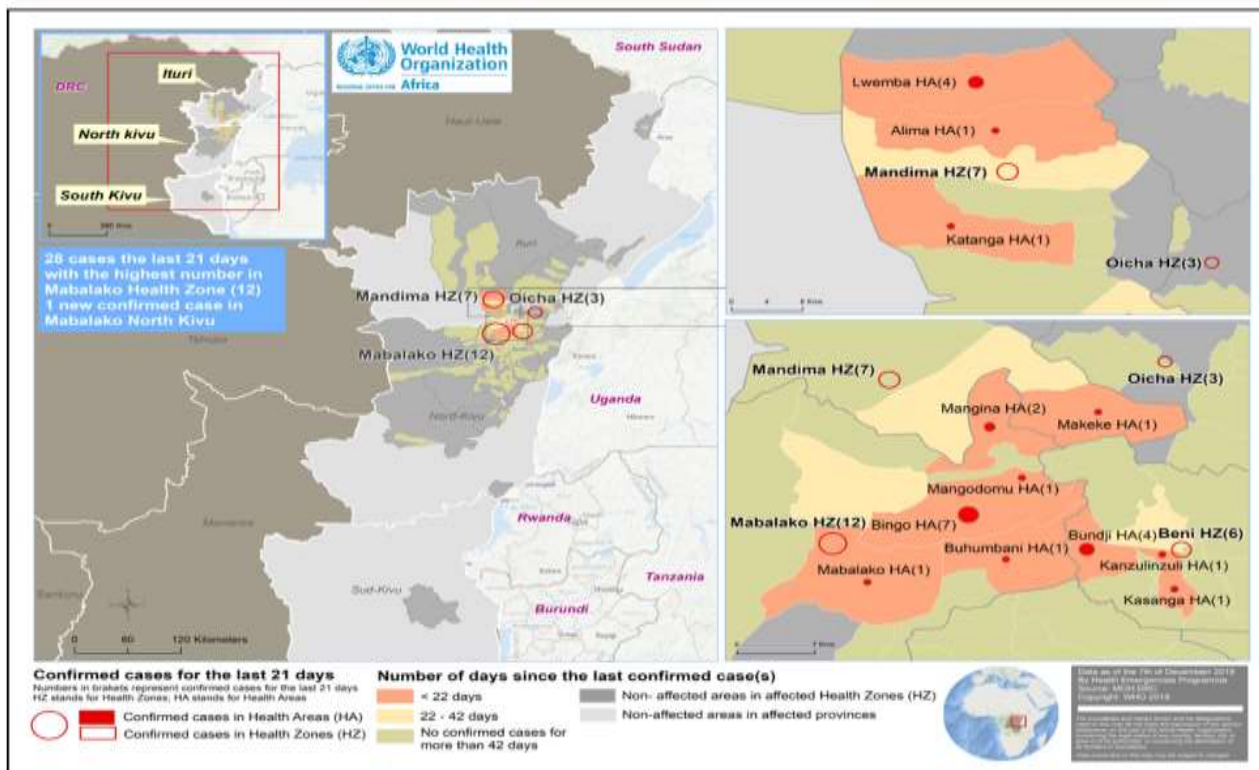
World Health Organization
Africa

South Sudan

DRC
Ituri
North kivu
South Kivu

Haut-Uele

Ituri

28 cases the last 21 days with the highest number in Mabalako Health Zone (12)
1 new confirmed case in Mabalako North Kivu

Mandima HZ(7)
Oicha HZ(3)
Mabalako HZ(12)

Tshopo

Nord-Kivu

Uganda

Maniema

Rwanda

Sud-Kivu

Tanzania

Burundi

Sankuru

0 60 120 Kilometers

Lwemba HA(4)
Alima HA(1)
Mandima HZ(7)
Katanga HA(1)
Oicha HZ(3)

Mandima HZ(7)
Oicha HZ(3)
Mangina HA(2)
Makeke HA(1)
Mangodomu HA(1)
Mabalako HZ(12)
Bingo HA(7)
Bundji HA(4)
Beni HZ(6)
Buhumbani HA(1)
Kanzulinzuli HA(1)
Mabalako HA(1)
Kasanga HA(1)

Confirmed cases for the last 21 days
Numbers in brakets represent confirmed cases for the last 21 days HZ stands for Health Zones; HA stands for Health Areas
Confirmed cases in Health Areas (HA)
Confirmed cases in Health Zones (HZ)

Number of days since the last confirmed case(s)
< 22 days
22 - 42 days
No confirmed cases for more than 42 days
Non- affected areas in affected Health Zones (HZ)
Non-affected areas in affected provinces

Data as of the 7th of December 2018
By Health Emergencies Programme
Source: MOH DRC
Copyright: WHO 2018
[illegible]